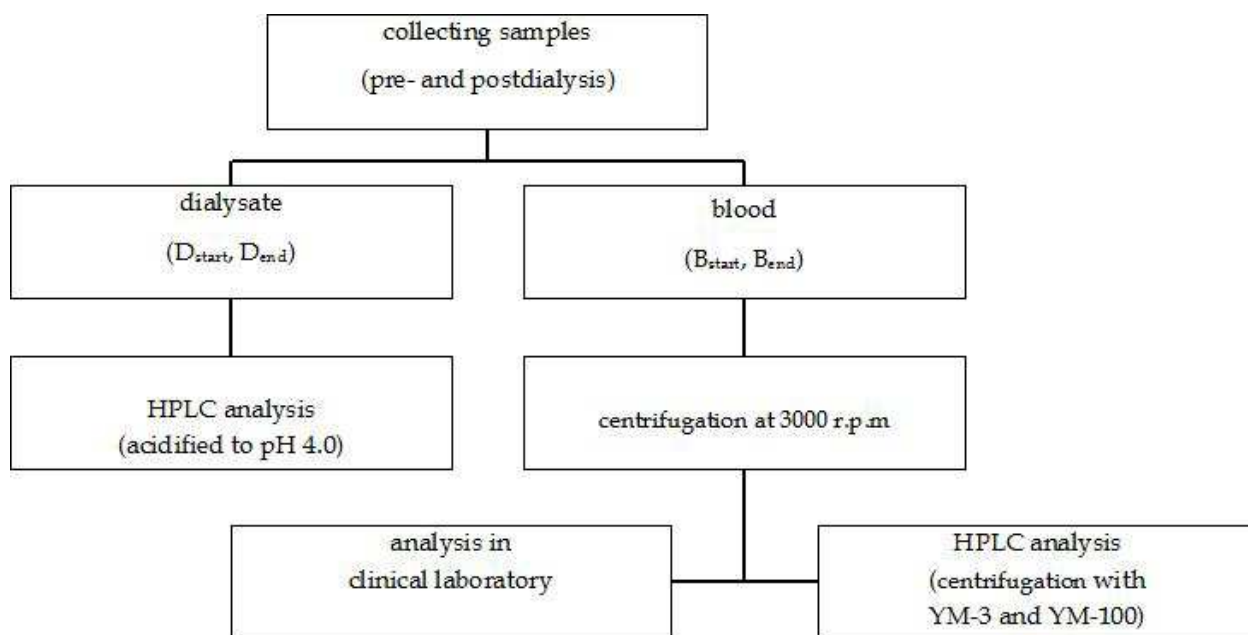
collecting samples
(pre- and postdialysis)

dialysate
($D_{start}$, $D_{end}$)

blood
($B_{start}$, $B_{end}$)

HPLC analysis
(acidified to pH 4.0)

centrifugation at 3000 r.p.m

analysis in
clinical laboratory

HPLC analysis
(centrifugation with
YM-3 and YM-100)